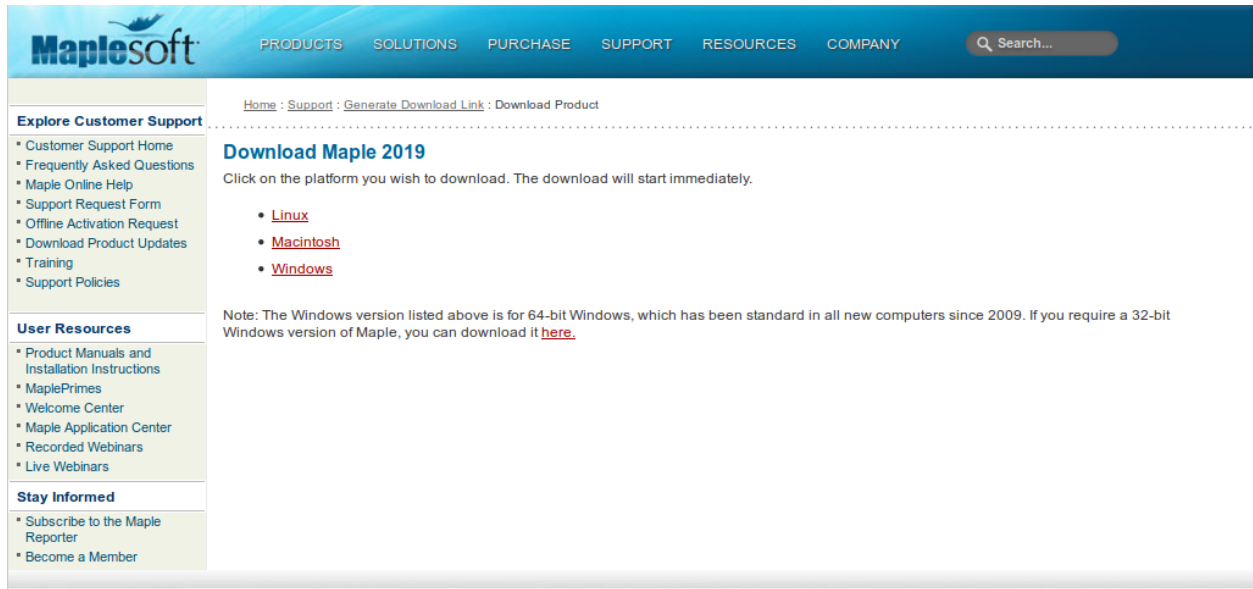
Maplesoft

PRODUCTS SOLUTIONS PURCHASE SUPPORT RESOURCES COMPANY

Search...

Home : Support : Generate Download Link : Download Product

Explore Customer Support

- Customer Support Home
- Frequently Asked Questions
- Maple Online Help
- Support Request Form
- Offline Activation Request
- Download Product Updates
- Training
- Support Policies

User Resources

- Product Manuals and Installation Instructions
- MaplePrimes
- Welcome Center
- Maple Application Center
- Recorded Webinars
- Live Webinars

Stay Informed

- Subscribe to the Maple Reporter
- Become a Member

Download Maple 2019

Click on the platform you wish to download. The download will start immediately.

- Linux
- Macintosh
- Windows

Note: The Windows version listed above is for 64-bit Windows, which has been standard in all new computers since 2009. If you require a 32-bit Windows version of Maple, you can download it here.